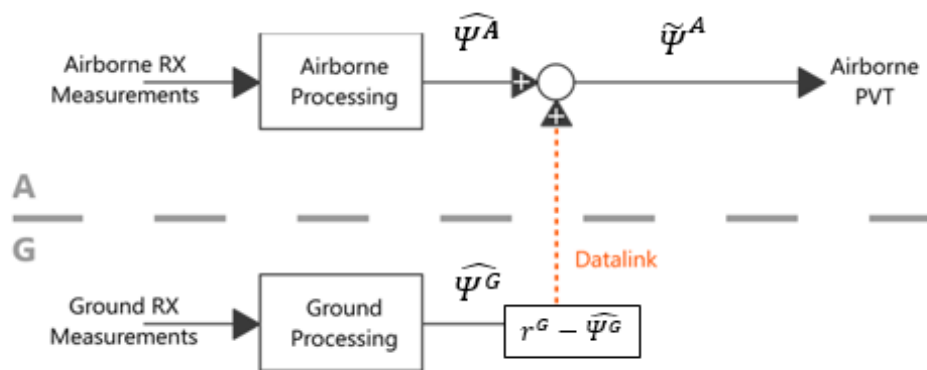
$\widehat{\Psi^A}$

$\widetilde{\Psi}^A$

Airborne RX Measurements

Airborne Processing

+

+

Airborne PVT

A

G

Datalink

$\widehat{\Psi^G}$

Ground RX Measurements

Ground Processing

$r^G - \widehat{\Psi^G}$